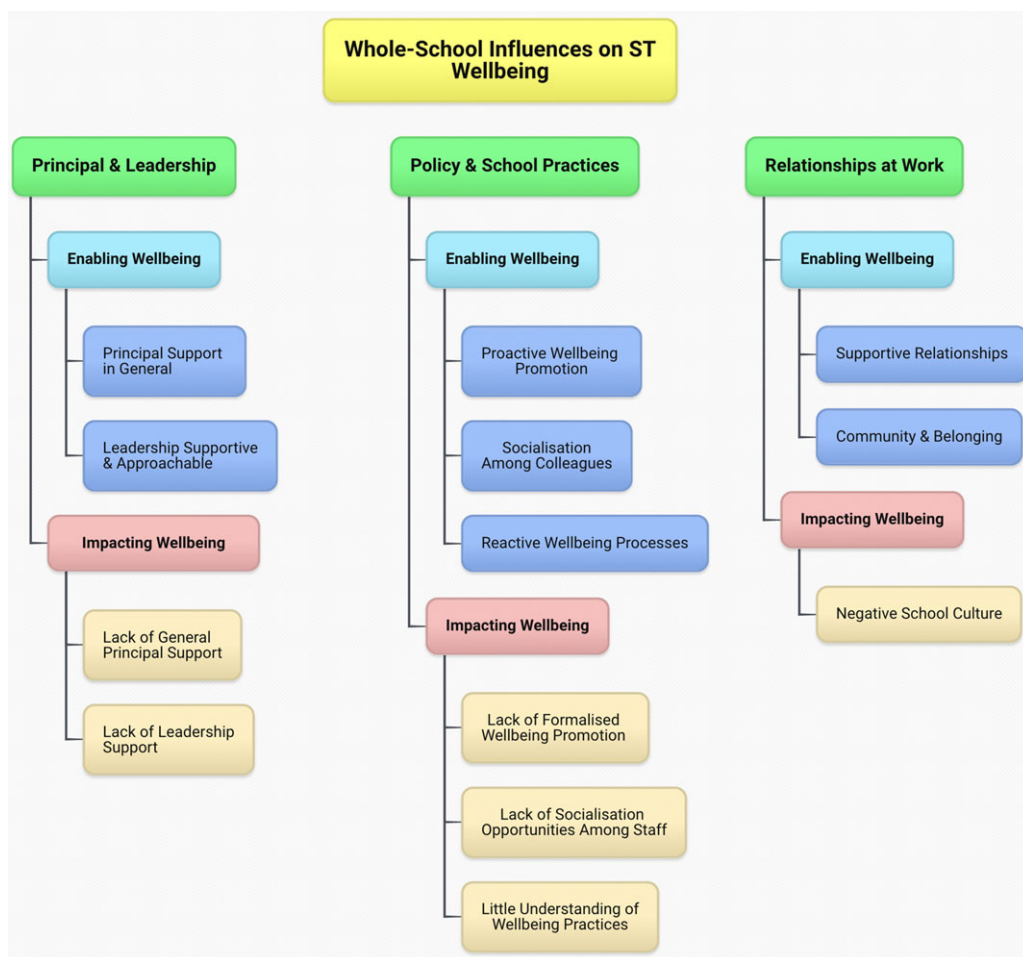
Whole-School Influences on ST Wellbeing

Principal & Leadership

Enabling Wellbeing

Principal Support in General

Leadership Supportive & Approachable

Impacting Wellbeing

Lack of General Principal Support

Lack of Leadership Support

Policy & School Practices

Enabling Wellbeing

Proactive Wellbeing Promotion

Socialisation Among Colleagues

Reactive Wellbeing Processes

Impacting Wellbeing

Lack of Formalised Wellbeing Promotion

Lack of Socialisation Opportunities Among Staff

Little Understanding of Wellbeing Practices

Relationships at Work

Enabling Wellbeing

Supportive Relationships

Community & Belonging

Impacting Wellbeing

Negative School Culture